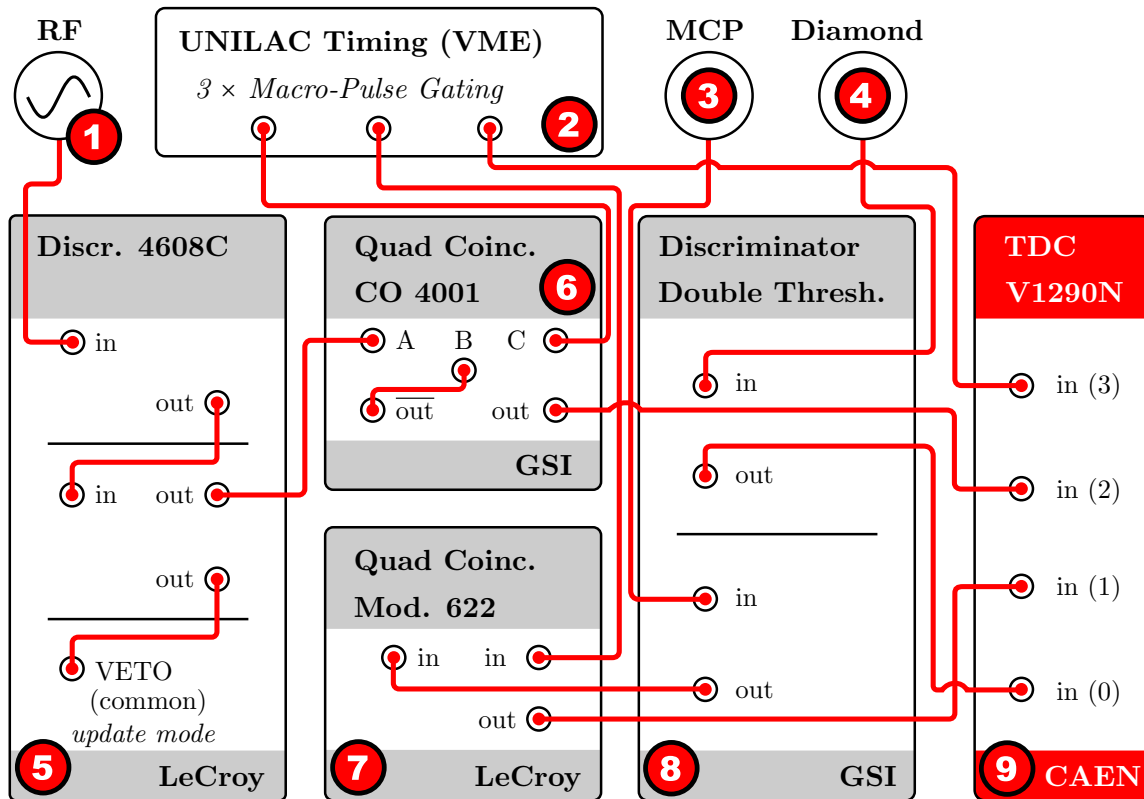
RF

1

UNILAC Timing (VME)

$3 \times$ Macro-Pulse Gating

2

MCP

3

Diamond

4

Discr. 4608C

in

out

in out

out

VETO (common)

update mode

5 LeCroy

Quad Coinc. CO 4001

6

A B C

$\overline{\text{out}}$ out

GSI

Quad Coinc. Mod. 622

in in

out

7 LeCroy

Discriminator Double Thresh.

in

out

in

out

8 GSI

TDC V1290N

in (3)

in (2)

in (1)

in (0)

9 CAEN